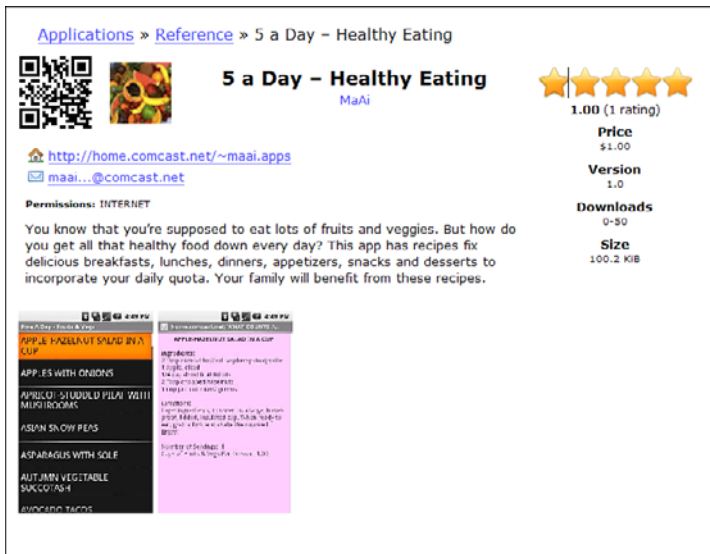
Applications » Reference » 5 a Day – Healthy Eating

5 a Day – Healthy Eating
MaAi

1.00 (1 rating)

Price
$1.00

Version
1.0

Downloads
0-50

Size
100.2 KiB

http://home.comcast.net/~maai.apps
maai...@comcast.net

Permissions: INTERNET

You know that you're supposed to eat lots of fruits and veggies. But how do you get all that healthy food down every day? This app has recipes fix delicious breakfasts, lunches, dinners, appetizers, snacks and desserts to incorporate your daily quota. Your family will benefit from these recipes.

4:49 PM
Five A Day - Fruits & Vegs

APPLE HAZELNUT SALAD IN A CUP

APPLES WITH ONIONS

APRICOT-STUDDED PILAF WITH MUSHROOMS

ASIAN SNOW PEAS

ASPARAGUS WITH SOLE

AUTUMN VEGETABLE SUCCOTASH

AVOCADO TACOS

4:49 PM
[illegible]

APPLE HAZELNUT SALAD IN A CUP

Ingredients:
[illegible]

Directions:
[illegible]

Number of Servings: 1
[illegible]